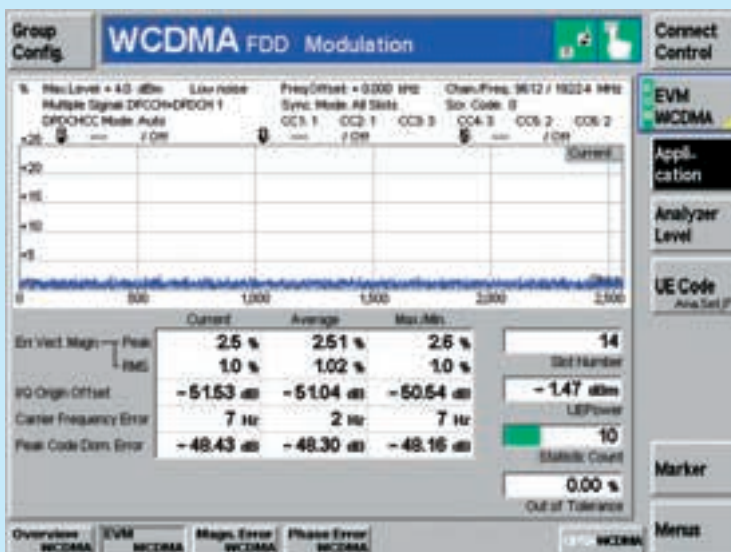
Group Config.

WCDMA FDD Modulation

Connect Control

% Max Level = 4.0 dBm Low noise
Multiple Signal DPCCH+DPDCH 1
DPDCH/CC Mode Auto

Freq Offset = 0.000 kHz
Sync Mode All Slots
CC1: 1 CC2: 1 CC3: 3

Chan/Freq. 9612 / 1922.4 MHz
Scr. Code: 0
CC4: 3 CC5: 2 CC6: 2

+25 — / Off — / Off — / Off

Current

+20
+15
+10
+5
0

0 500 1,000 1,500 2,000 2,500

EVM WCDMA

Application

Analyzer Level

UE Code
Ana Set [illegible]

| | Current | Average | Max./Min. |
|---|---|---|---|
| Err. Vect. Magn. — Peak | 2.5 % | 2.51 % | 2.6 % |
| RMS | 1.0 % | 1.02 % | 1.0 % |
| I/Q Origin Offset | – 51.53 dB | – 51.04 dB | – 50.54 dB |
| Carrier Frequency Error | 7 Hz | 2 Hz | 7 Hz |
| Peak Code Dom. Error | – 48.43 dB | – 48.30 dB | – 48.16 dB |

14
Slot Number

– 1.47 dBm
UE Power

10
Statistic Count

0.00 %
Out of Tolerance

Marker

Menus

Overview WCDMA | EVM WCDMA | Magn. Error WCDMA | Phase Error WCDMA

WCDMA